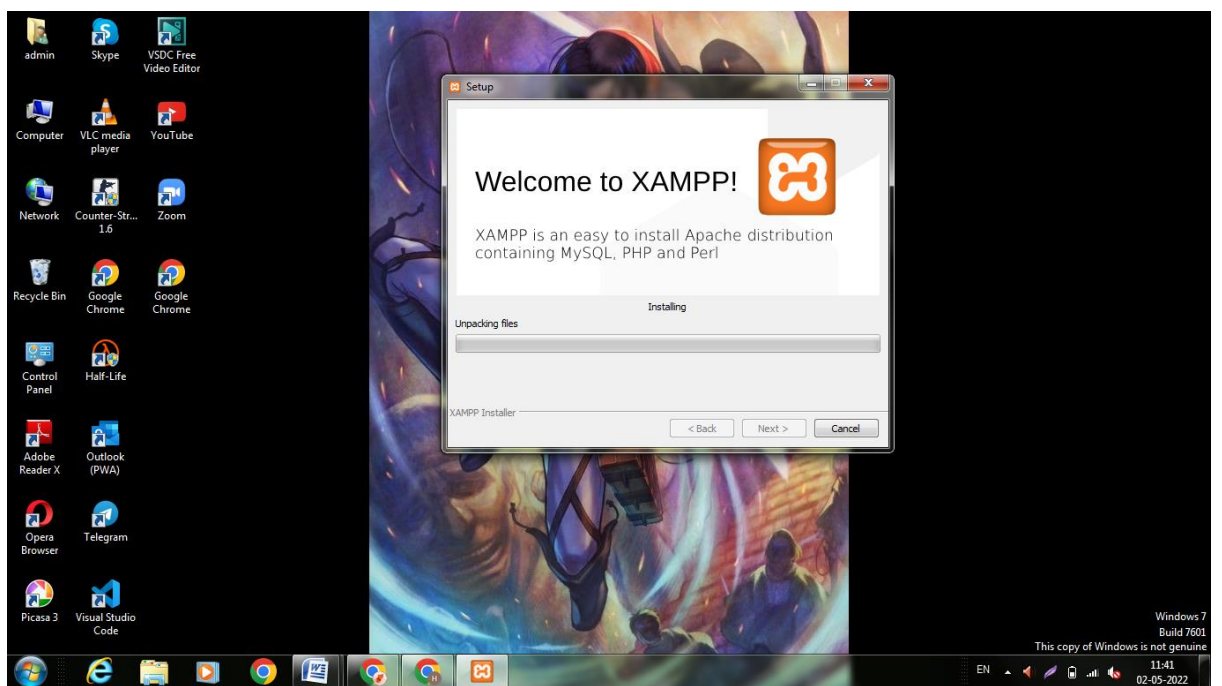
admin
Skype
VSDC Free Video Editor
Computer
VLC media player
YouTube
Network
Counter-Str... 1.6
Zoom
Recycle Bin
Google Chrome
Google Chrome
Control Panel
Half-Life
Adobe Reader X
Outlook (PWA)
Opera Browser
Telegram
Picasa 3
Visual Studio Code

Setup

Welcome to XAMPP!

XAMPP is an easy to install Apache distribution containing MySQL, PHP and Perl

Installing
Unpacking files

XAMPP Installer
< Back
Next >
Cancel

Windows 7
Build 7601
This copy of Windows is not genuine

EN
11:41
02-05-2022